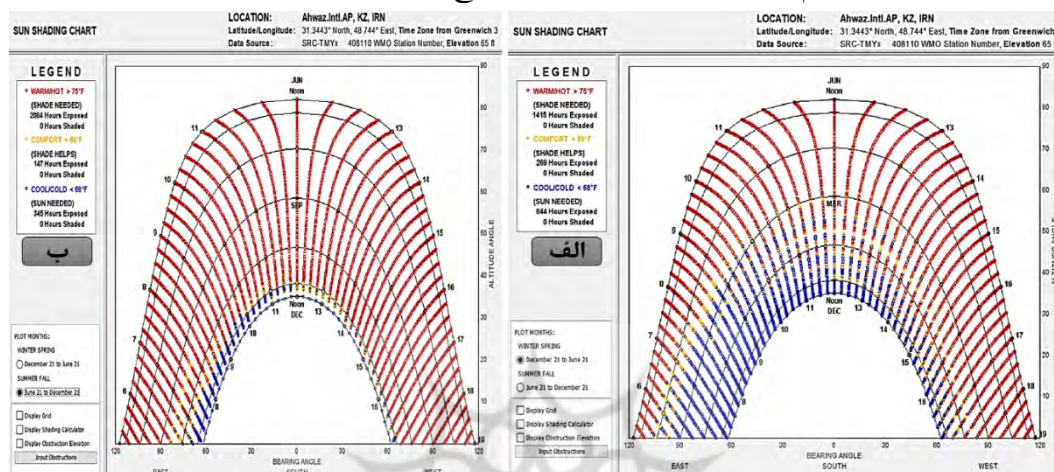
SUN SHADING CHART

LOCATION: Ahwaz.Intl.AP, KZ, IRN
Latitude/Longitude: 31.3443° North, 48.744° East, Time Zone from Greenwich 3
Data Source: SRC-TMYx 408110 WMO Station Number, Elevation 65 ft

LEGEND

* WARM/HOT > 75°F
(SHADE NEEDED)
2864 Hours Exposed
0 Hours Shaded

* COMFORT > 68°F
(SHADE HELPS)
147 Hours Exposed
0 Hours Shaded

* COOL/COLD < 68°F
(SUN NEEDED)
345 Hours Exposed
0 Hours Shaded

ب

PLOT MONTHS:
WINTER SPRING
December 21 to June 21
SUMMER FALL
June 21 to December 21

Display Grid
Display Shading Calculator
Display Obstruction Elevation
Input Obstructions

JUN
Noon
SEP
Noon
DEC
6 7 8 9 10 11 11 13 13 14 15 16 17 18

BEARING ANGLE
EAST SOUTH WEST
120 90 60 30 0 30 60 90 120

ALTITUDE ANGLE
90 80 70 60 50 40 30 20 10 0

SUN SHADING CHART

LOCATION: Ahwaz.Intl.AP, KZ, IRN
Latitude/Longitude: 31.3443° North, 48.744° East, Time Zone from Greenwich
Data Source: SRC-TMYx 408110 WMO Station Number, Elevation 65

LEGEND

* WARM/HOT > 75°F
(SHADE NEEDED)
1415 Hours Exposed
0 Hours Shaded

* COMFORT > 68°F
(SHADE HELPS)
269 Hours Exposed
0 Hours Shaded

* COOL/COLD < 68°F
(SUN NEEDED)
844 Hours Exposed
0 Hours Shaded

الف

PLOT MONTHS:
WINTER SPRING
December 21 to June 21
SUMMER FALL
June 21 to December 21

Display Grid
Display Shading Calculator
Display Obstruction Elevation
Input Obstructions

JUN
Noon
MAR
Noon
DEC
7 8 9 10 11 11 13 13 14 15 15 16 17 18

BEARING ANGLE
EAST SOUTH WEST
120 90 60 30 0 30 60 90 120

ALTITUDE ANGLE
90 80 70 60 50 40 30 20 10 0